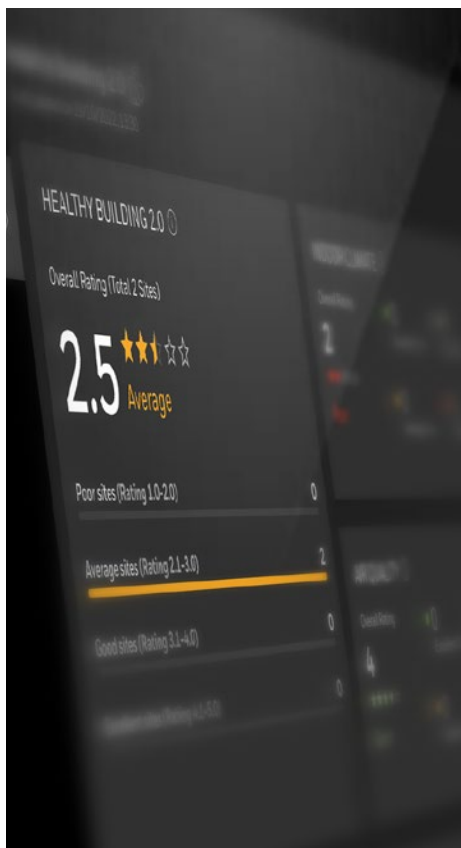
HEALTHY BUILDING 2.0

Overall Rating (Total 2 Sites)

2.5 Average

Poor sites (Rating 1.0-2.0) 0

Average sites (Rating 2.1-3.0) 2

Good sites (Rating 3.1-4.0) 0

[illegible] 0

INDOOR CLIMATE

Overall Rating

2

AIR QUALITY

Overall Rating

4